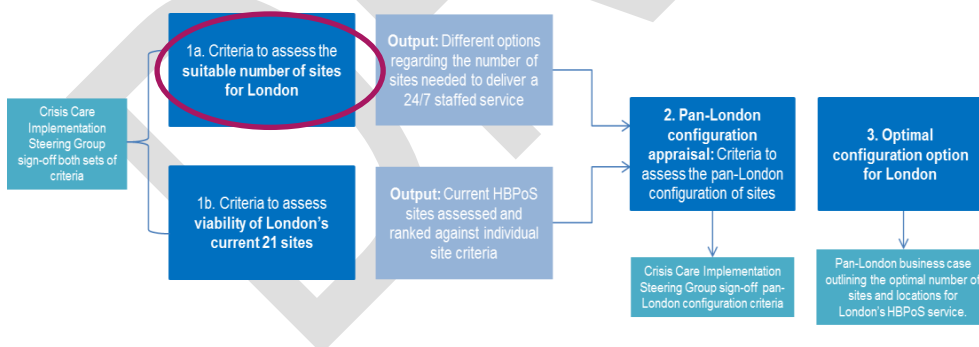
Crisis Care Implementation Steering Group sign-off both sets of criteria

1a. Criteria to assess the **suitable number of sites for London**

**Output:** Different options regarding the number of sites needed to deliver a 24/7 staffed service

1b. Criteria to assess **viability of London's current 21 sites**

**Output:** Current HBPoS sites assessed and ranked against individual site criteria

**2. Pan-London configuration appraisal:** Criteria to assess the pan-London configuration of sites

Crisis Care Implementation Steering Group sign-off pan-London configuration criteria

**3. Optimal configuration option for London**

Pan-London business case outlining the optimal number of sites and locations for London's HBPoS service.